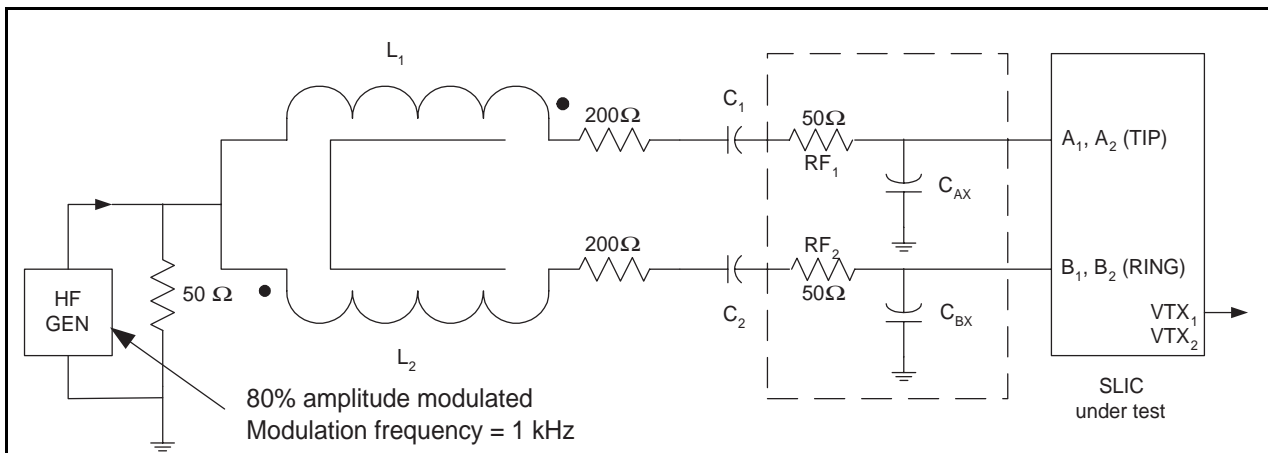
$L_1$

$200\Omega$

$C_1$

$50\Omega$

$RF_1$

$C_{AX}$

$A_1$, $A_2$ (TIP)

$200\Omega$

$RF_2$

$B_1$, $B_2$ (RING)

HF GEN

$50\ \Omega$

$50\Omega$

$C_2$

$C_{BX}$

$VTX_1$
$VTX_2$

$L_2$

80% amplitude modulated
Modulation frequency = 1 kHz

SLIC
under test